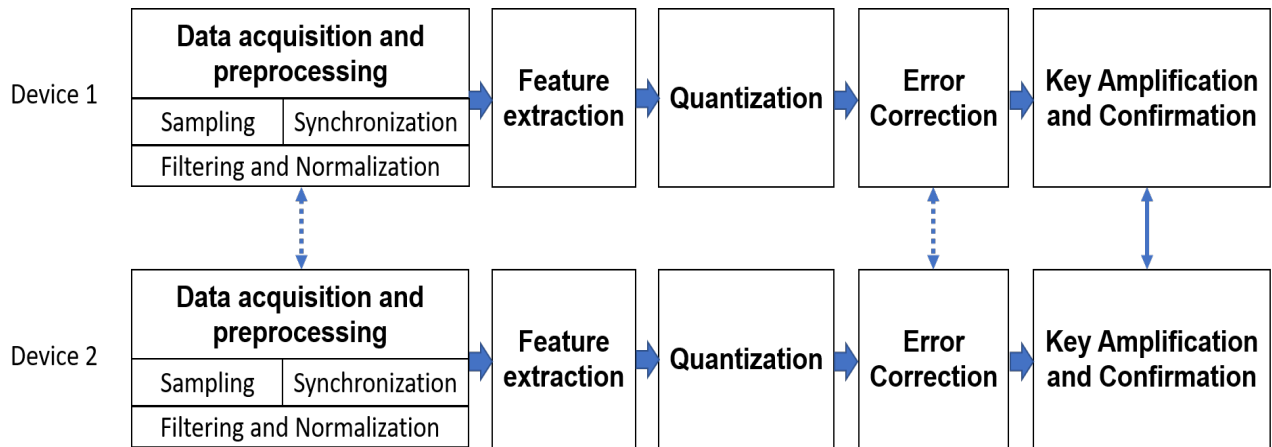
Device 1

Data acquisition and preprocessing

Sampling | Synchronization

Filtering and Normalization

Feature extraction

Quantization

Error Correction

Key Amplification and Confirmation

Device 2

Data acquisition and preprocessing

Sampling | Synchronization

Filtering and Normalization

Feature extraction

Quantization

Error Correction

Key Amplification and Confirmation